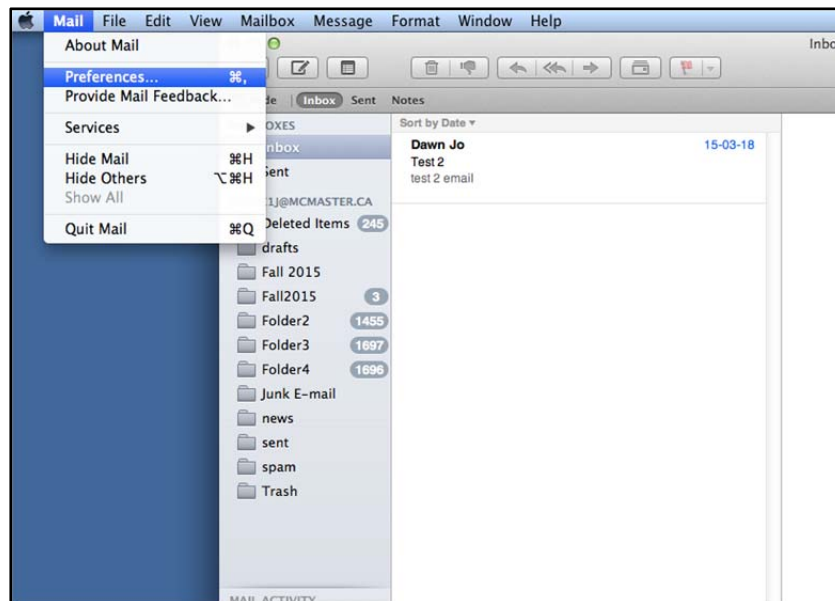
Mail File Edit View Mailbox Message Format Window Help

Inbo

About Mail

Preferences... ⌘,

Provide Mail Feedback...

Services ▶

Hide Mail ⌘H

Hide Others ⌥⌘H

Show All

Quit Mail ⌘Q

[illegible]de Inbox Sent Notes

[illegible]OXES

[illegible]nbox

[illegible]ent

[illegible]1J@MCMASTER.CA

Deleted Items 245

drafts

Fall 2015

Fall2015 3

Folder2 1455

Folder3 1697

Folder4 1696

Junk E-mail

news

sent

spam

Trash

MAIL ACTIVITY

Sort by Date ▾

Dawn Jo 15-03-18

Test 2

test 2 email